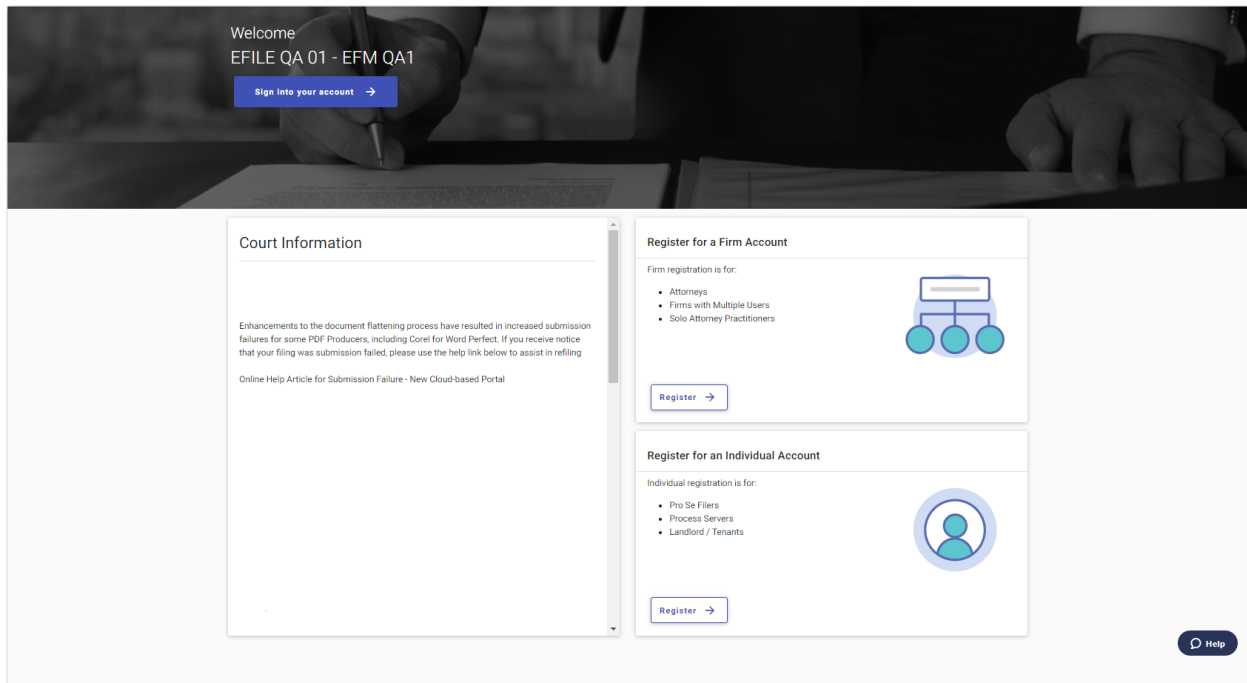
Welcome
EFILE QA 01 - EFM QA1

Sign into your account →

Court Information

Enhancements to the document flattening process have resulted in increased submission failures for some PDF Producers, including Corel for Word Perfect. If you receive notice that your filing was submission failed, please use the help link below to assist in refiling

Online Help Article for Submission Failure - New Cloud-based Portal

Register for a Firm Account

Firm registration is for:

- Attorneys
- Firms with Multiple Users
- Solo Attorney Practitioners

Register →

Register for an Individual Account

Individual registration is for:

- Pro Se Filers
- Process Servers
- Landlord / Tenants

Register →

Help